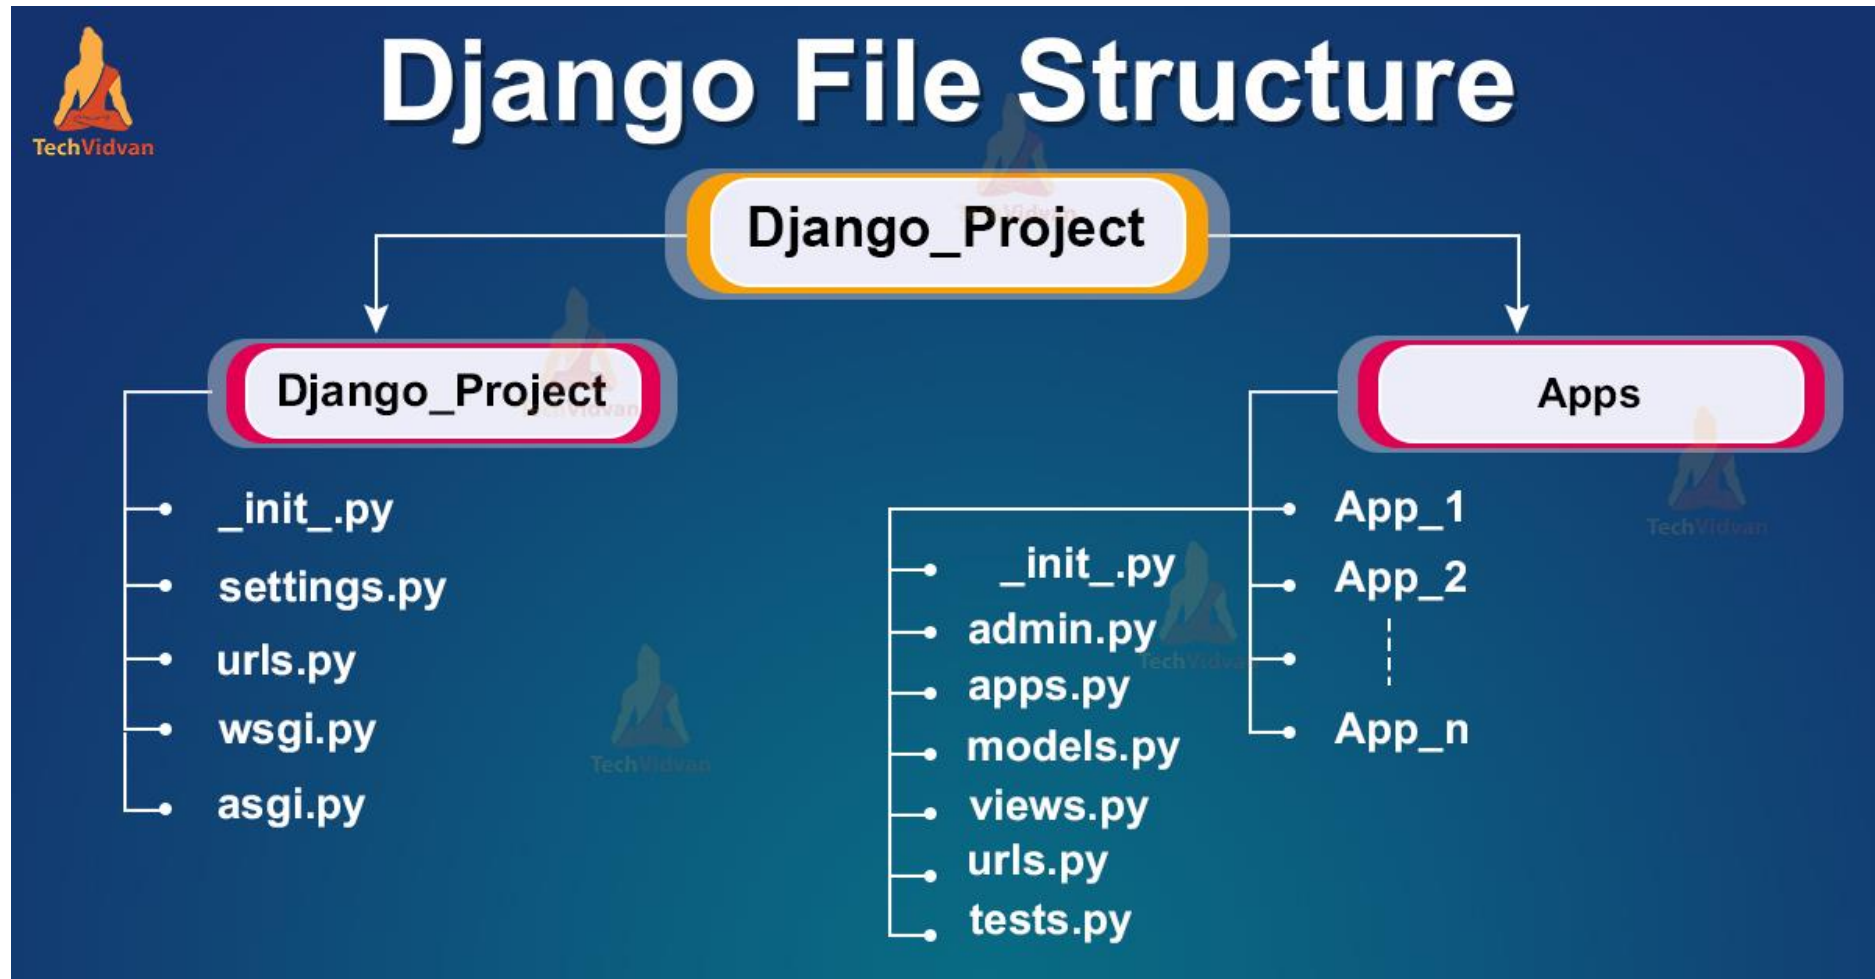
TechVidvan

Django File Structure

Django_Project

Django_Project

_init_.py
settings.py
urls.py
wsgi.py
asgi.py

Apps

App_1
App_2
App_n

_init_.py
admin.py
apps.py
models.py
views.py
urls.py
tests.py